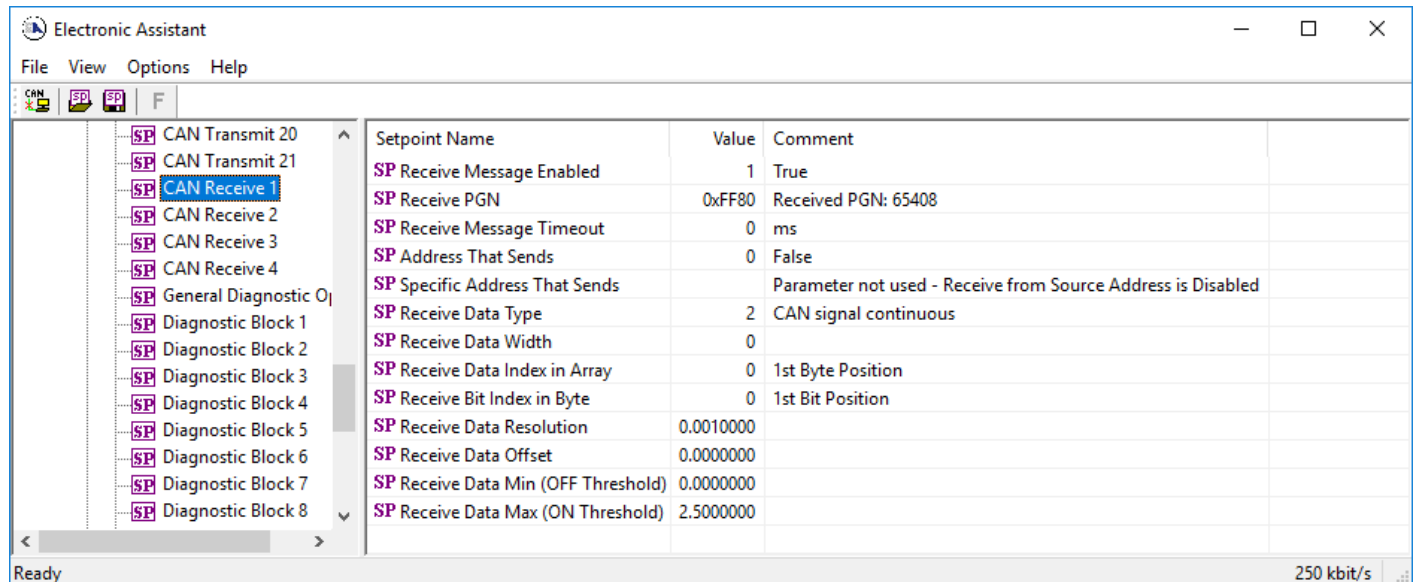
Electronic Assistant

File View Options Help

CAN SP SP F

SP CAN Transmit 20
SP CAN Transmit 21
SP CAN Receive 1
SP CAN Receive 2
SP CAN Receive 3
SP CAN Receive 4
SP General Diagnostic O
SP Diagnostic Block 1
SP Diagnostic Block 2
SP Diagnostic Block 3
SP Diagnostic Block 4
SP Diagnostic Block 5
SP Diagnostic Block 6
SP Diagnostic Block 7
SP Diagnostic Block 8

| Setpoint Name | Value | Comment |
|---|---|---|
| SP Receive Message Enabled | 1 | True |
| SP Receive PGN | 0xFF80 | Received PGN: 65408 |
| SP Receive Message Timeout | 0 | ms |
| SP Address That Sends | 0 | False |
| SP Specific Address That Sends | | Parameter not used - Receive from Source Address is Disabled |
| SP Receive Data Type | 2 | CAN signal continuous |
| SP Receive Data Width | 0 | |
| SP Receive Data Index in Array | 0 | 1st Byte Position |
| SP Receive Bit Index in Byte | 0 | 1st Bit Position |
| SP Receive Data Resolution | 0.0010000 | |
| SP Receive Data Offset | 0.0000000 | |
| SP Receive Data Min (OFF Threshold) | 0.0000000 | |
| SP Receive Data Max (ON Threshold) | 2.5000000 | |

Ready 250 kbit/s